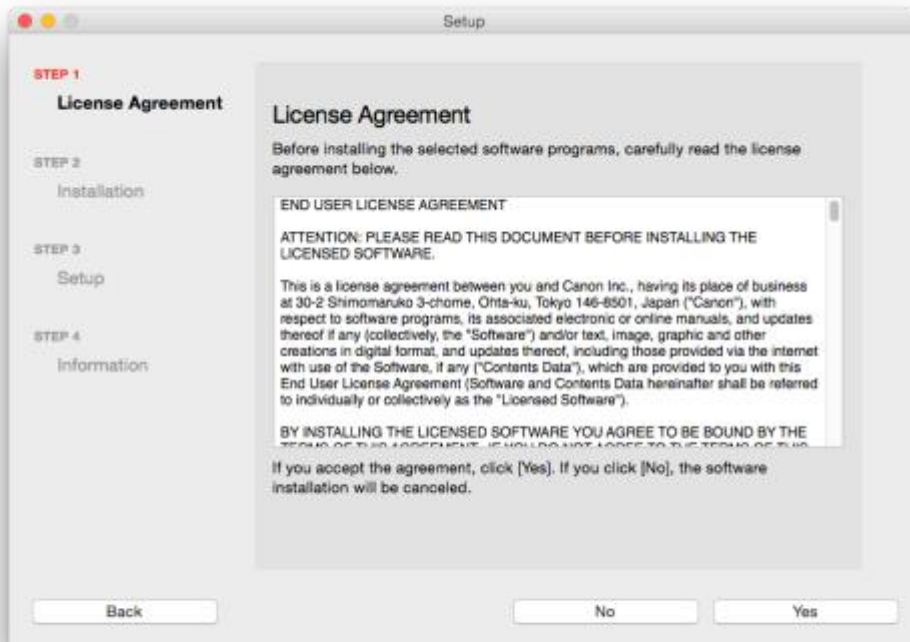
Setup

STEP 1
License Agreement

STEP 2
Installation

STEP 3
Setup

STEP 4
Information

License Agreement

Before installing the selected software programs, carefully read the license agreement below.

END USER LICENSE AGREEMENT

ATTENTION: PLEASE READ THIS DOCUMENT BEFORE INSTALLING THE LICENSED SOFTWARE.

This is a license agreement between you and Canon Inc., having its place of business at 30-2 Shimomaruko 3-chome, Ohta-ku, Tokyo 146-8501, Japan ("Canon"), with respect to software programs, its associated electronic or online manuals, and updates thereof if any (collectively, the "Software") and/or text, image, graphic and other creations in digital format, and updates thereof, including those provided via the internet with use of the Software, if any ("Contents Data"), which are provided to you with this End User License Agreement (Software and Contents Data hereinafter shall be referred to individually or collectively as the "Licensed Software").

BY INSTALLING THE LICENSED SOFTWARE YOU AGREE TO BE BOUND BY THE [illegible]

If you accept the agreement, click [Yes]. If you click [No], the software installation will be canceled.

Back

No

Yes